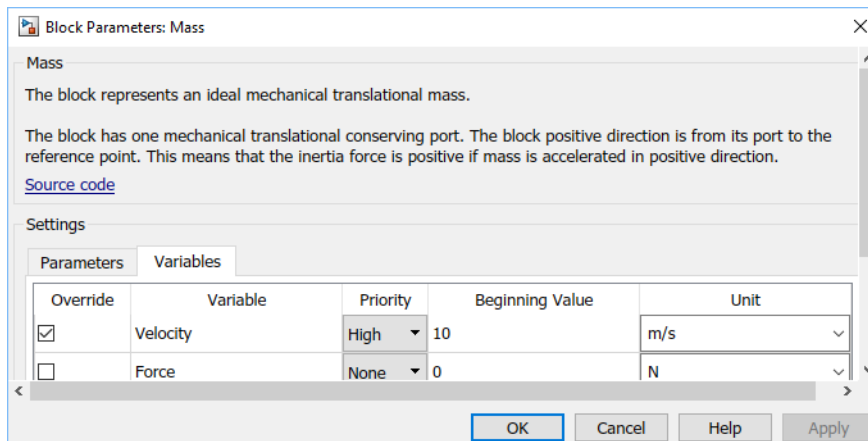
Block Parameters: Mass

Mass

The block represents an ideal mechanical translational mass.

The block has one mechanical translational conserving port. The block positive direction is from its port to the reference point. This means that the inertia force is positive if mass is accelerated in positive direction.

Source code

Settings

Parameters | Variables

| Override | Variable | Priority | Beginning Value | Unit |
|---|---|---|---|---|
| ☑ | Velocity | High | 10 | m/s |
| ☐ | Force | None | 0 | N |

OK Cancel Help Apply